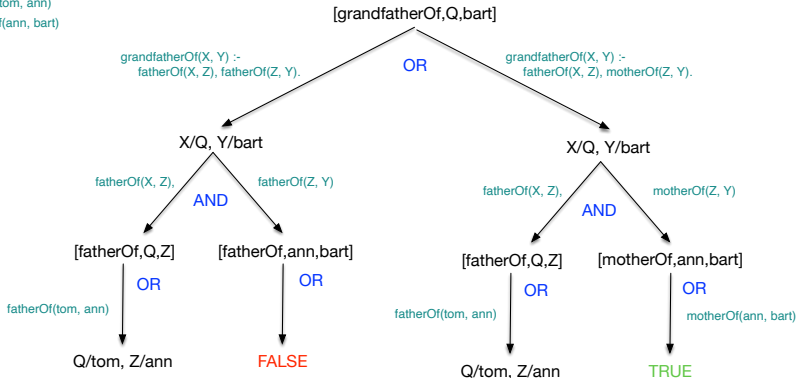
tom, ann)
f(ann, bart)

[grandfatherOf,Q,bart]

grandfatherOf(X, Y) :- fatherOf(X, Z), fatherOf(Z, Y).

OR

grandfatherOf(X, Y) :- fatherOf(X, Z), motherOf(Z, Y).

X/Q, Y/bart

fatherOf(X, Z),

AND

fatherOf(Z, Y)

[fatherOf,Q,Z]

OR

fatherOf(tom, ann)

Q/tom, Z/ann

[fatherOf,ann,bart]

OR

FALSE

X/Q, Y/bart

fatherOf(X, Z),

AND

motherOf(Z, Y)

[fatherOf,Q,Z]

OR

fatherOf(tom, ann)

Q/tom, Z/ann

[motherOf,ann,bart]

OR

motherOf(ann, bart)

TRUE